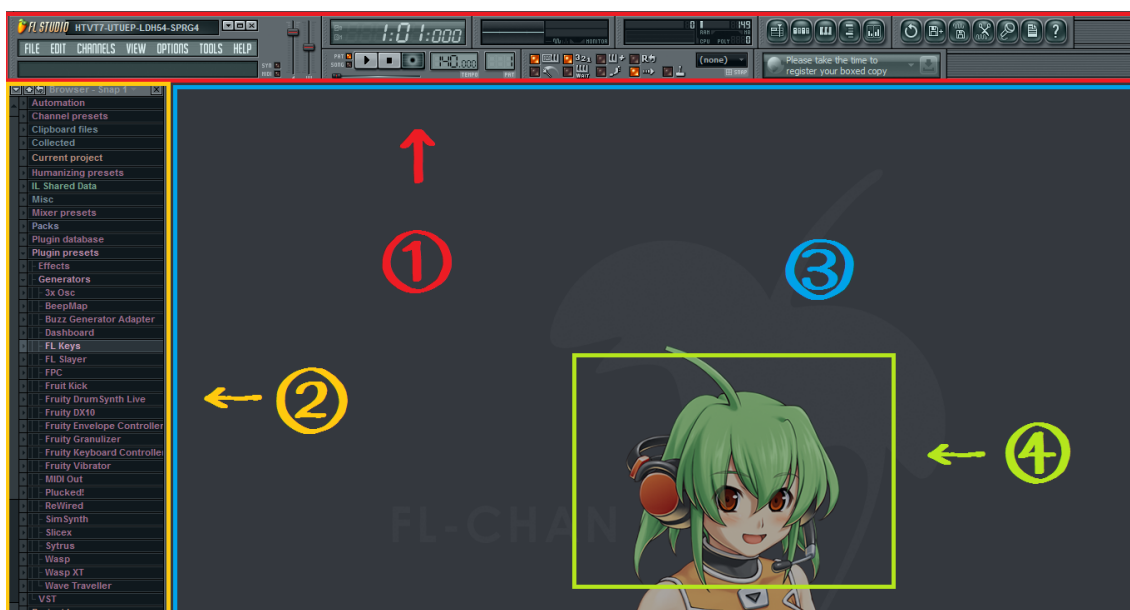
FL STUDIO HTVT7-UTUEP-LDH54-SPRG4

FILE EDIT CHANNELS VIEW OPTIONS TOOLS HELP

1:01:000

140.000

TEMPO PAT

(none)

Please take the time to register your boxed copy

Browser - Snap 1

Automation
Channel presets
Clipboard files
Collected
Current project
Humanizing presets
IL Shared Data
Misc
Mixer presets
Packs
Plugin database
Plugin presets
Effects
Generators
3x Osc
BeepMap
Buzz Generator Adapter
Dashboard
FL Keys
FL Slayer
FPC
Fruit Kick
Fruity DrumSynth Live
Fruity DX10
Fruity Envelope Controller
Fruity Granulizer
Fruity Keyboard Controller
Fruity Vibrator
MIDI Out
Plucked!
ReWired
SimSynth
Slicex
Sytrus
Wasp
Wasp XT
Wave Traveller
VST

①

②

③

④

FL-CHAN